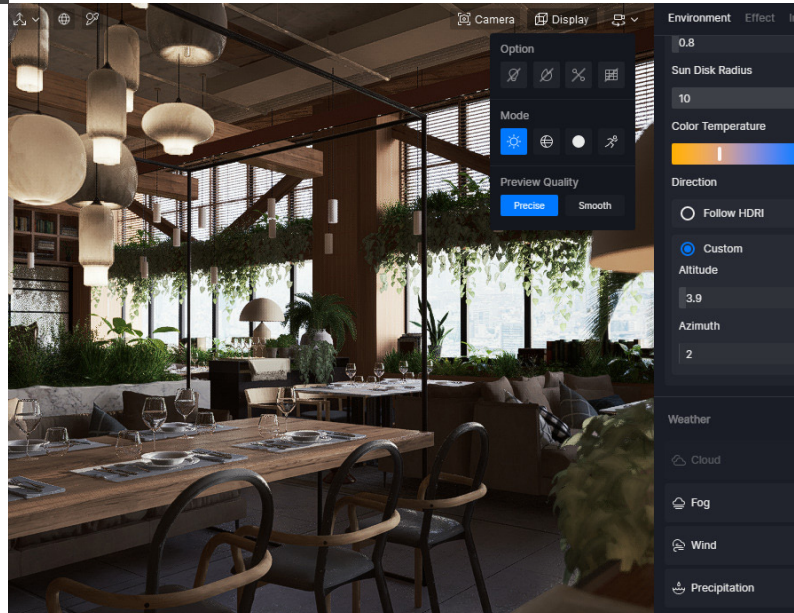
Camera
Display
Option
Mode
Preview Quality
Precise
Smooth
Environment
Effect
0.8
Sun Disk Radius
10
Color Temperature
Direction
Follow HDRI
Custom
Altitude
3.9
Azimuth
2
Weather
Cloud
Fog
Wind
Precipitation